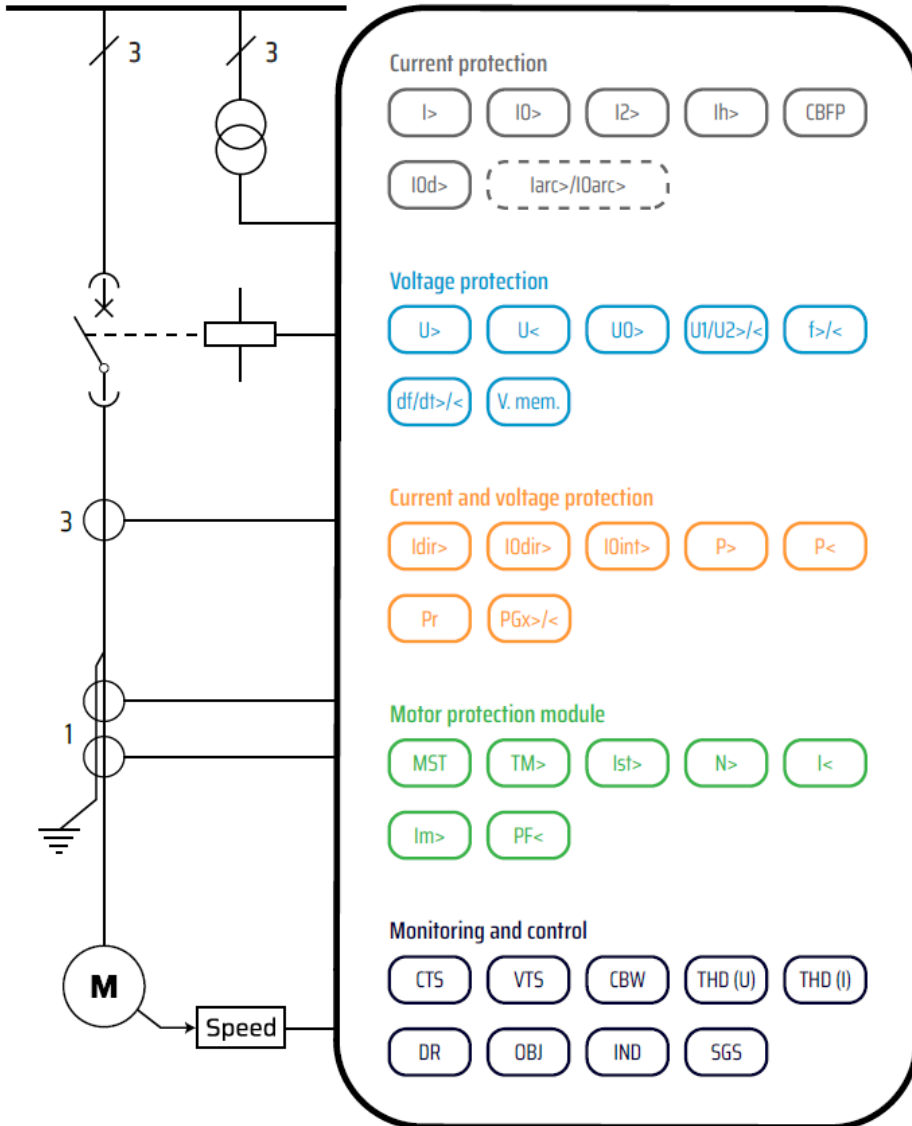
3

3

3

1

M

Speed

Current protection

I>

I0>

I2>

Ih>

CBFP

I0d>

Iarc>/I0arc>

Voltage protection

U>

U<

U0>

U1/U2>/<

f>/<

df/dt>/<

V. mem.

Current and voltage protection

Idir>

I0dir>

I0int>

P>

P<

Pr

PGx>/<

Motor protection module

MST

TM>

Ist>

N>

I<

Im>

PF<

Monitoring and control

CTS

VTS

CBW

THD (U)

THD (I)

DR

OBJ

IND

SGS